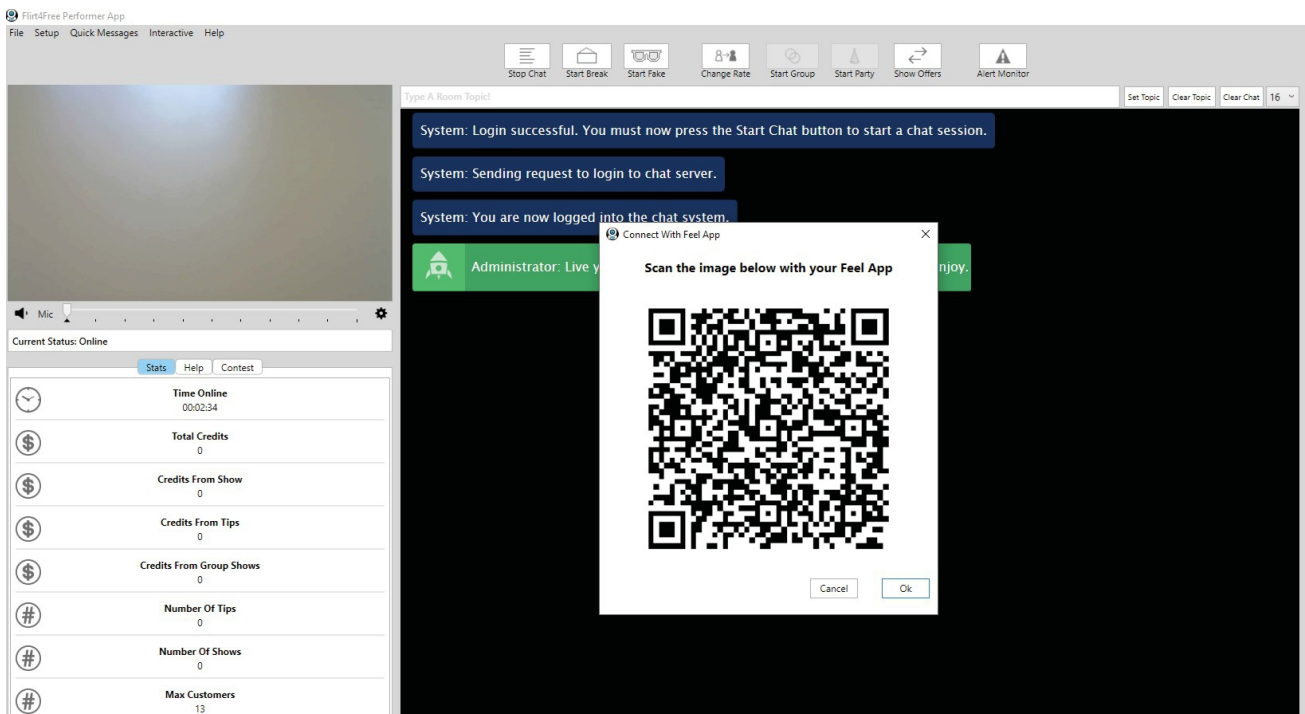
Flirt4Free Performer App

File Setup Quick Messages Interactive Help

Stop Chat Start Break Start Fake Change Rate Start Group Start Party Show Offers Alert Monitor

Type A Room Topic!

Set Topic Clear Topic Clear Chat 16

System: Login successful. You must now press the Start Chat button to start a chat session.

System: Sending request to login to chat server.

System: You are now logged into the chat system.

Administrator: Live y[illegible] njoy.

Connect With Feel App

Scan the image below with your Feel App

Cancel Ok

Mic

Current Status: Online

Stats Help Contest

Time Online
00:02:34

Total Credits
0

Credits From Show
0

Credits From Tips
0

Credits From Group Shows
0

Number Of Tips
0

Number Of Shows
0

Max Customers
13